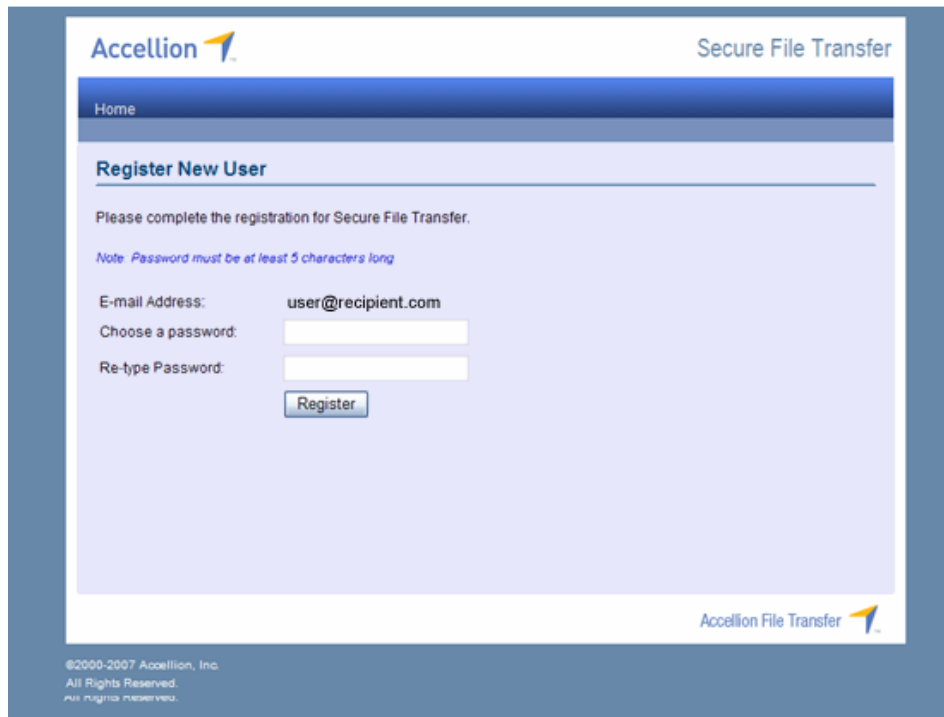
Accellion

Secure File Transfer

Home

Register New User

Please complete the registration for Secure File Transfer.

Note: Password must be at least 5 characters long

E-mail Address: user@recipient.com

Choose a password:

Re-type Password:

Register

Accellion File Transfer

©2000-2007 Accellion, Inc.
All Rights Reserved.
All Rights Reserved.